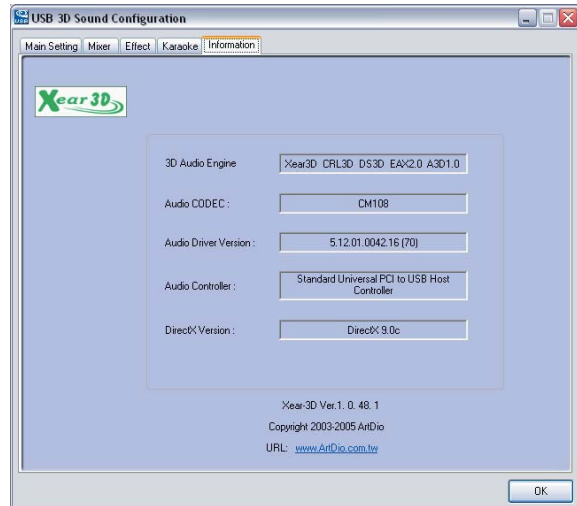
USB 3D Sound Configuration

Main Setting | Mixer | Effect | Karaoke | Information

Xear 3D

3D Audio Engine
Xear3D CRL3D DS3D EAX2.0 A3D1.0

Audio CODEC :
CM108

Audio Driver Version :
5.12.01.0042.16 (70)

Audio Controller :
Standard Universal PCI to USB Host Controller

DirectX Version :
DirectX 9.0c

Xear-3D Ver.1. 0. 48. 1

Copyright 2003-2005 ArtDio

URL: www.ArtDio.com.tw

OK